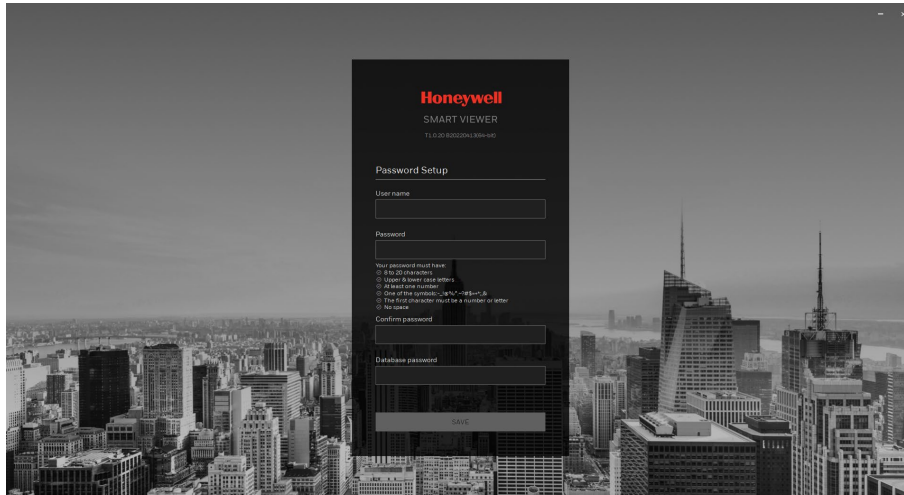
Honeywell
SMART VIEWER
T1.0.20.9202204(X64-bit)

Password Setup

User name

Password

Your password must have:
8 to 20 characters
Upper & lower case letters
At least one number
One of the symbols: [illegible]
The first character must be a number or letter
No space

Confirm password

Database password

SAVE